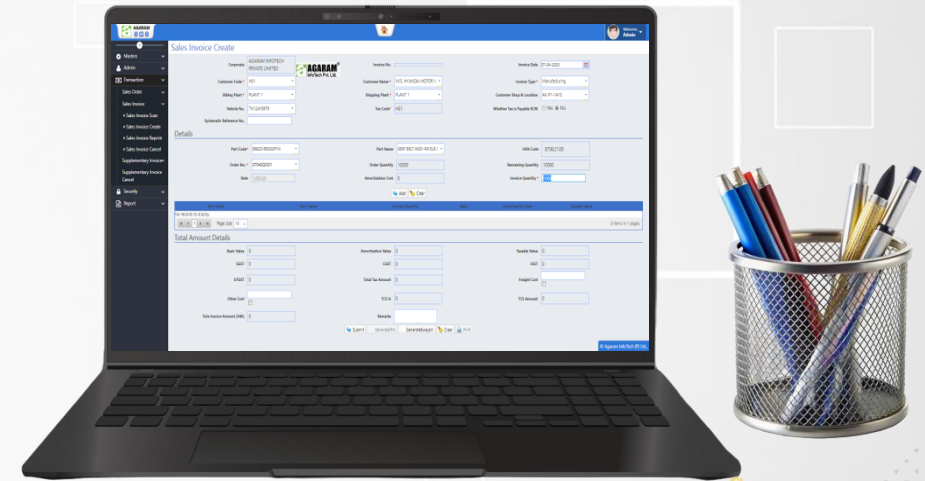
AGARAM

Welcome Admin

Masters
Admin
Transaction
Sales Order
Sales Invoice
Sales Invoice Scan
Sales Invoice Create
Sales Invoice Reprint
Sales Invoice Cancel
Supplementary Invoice
Supplementary Invoice Cancel
Security
Report

Sales Invoice Create

Corporate AGARAM INFOTECH PRIVATE LIMITED
AGARAM InfoTech Pvt. Ltd.
Invoice No.
Invoice Date 27-04-2020
Customer Code * HD1
Customer Name * M/S. HYUNDAI MOTOR I
Invoice Type * Manufacturing
Billing Plant * PLANT 1
Shipping Plant * PLANT 1
Customer Shop & Location AK-P1-1410
Vehicle No. TN12AB878
Tax Code * HD1
Whether Tax is Payable RCM YES NO
Systematic Reference No.

Details

Part Code * 89820-99000FH
Part Name SEAT BELT ASSY-FR,BLT
HSN Code 87082100
Order No. * 0704202001
Order Quantity 10000
Remaining Quantity 10000
Rate 1,053.23
Amortization Cost 0
Invoice Quantity * 100

Add Clear

Part Code Part Name Invoice Quantity Rate Amortization Cost Taxable Value
No records to display.
Page size: 10
0 items in 1 pages

Total Amount Details

Basic Value 0
Amortization Value 0
Taxable Value 0
SGST 0
CGST 0
IGST 0
UTGST 0
Total Tax Amount 0
Freight Cost
Other Cost
TCS % 0
TCS Amount 0
Total Invoice Amount (INR) 0
Remarks

Submit Generate IRN Generate Eway bill Clear Print

© Agaram InfoTech (P) Ltd.